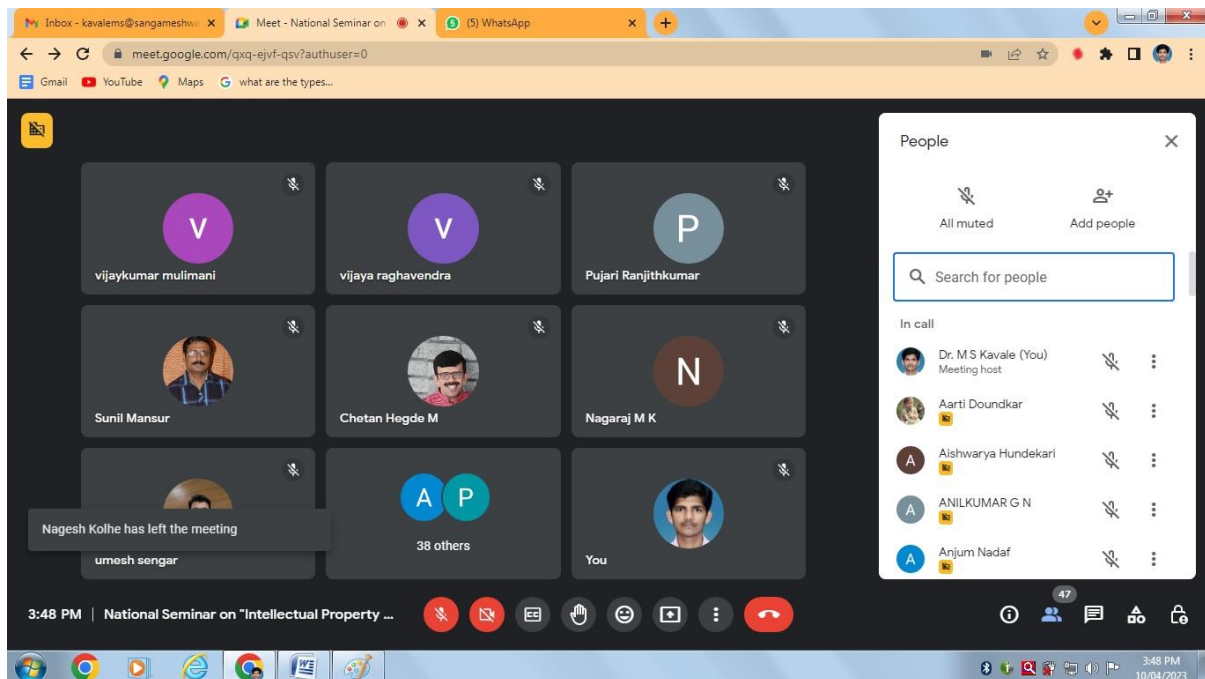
Inbox - kavalems@sangameshwa ×
Meet - National Seminar on ×
(5) WhatsApp ×
meet.google.com/qxq-ejvf-qsv?authuser=0
Gmail YouTube Maps what are the types...

V
vijaykumar mulimani
V
vijaya raghavendra
P
Pujari Ranjithkumar
Sunil Mansur
Chetan Hegde M
N
Nagaraj M K
Nagesh Kolhe has left the meeting
umesh sengar
A P
38 others
You

People
All muted
Add people
Search for people
In call
Dr. M S Kavale (You)
Meeting host
Aarti Doundkar
A
Aishwarya Hundekari
A
ANILKUMAR G N
A
Anjum Nadaf

3:48 PM | National Seminar on "Intellectual Property ...
47

3:48 PM
10/04/2023